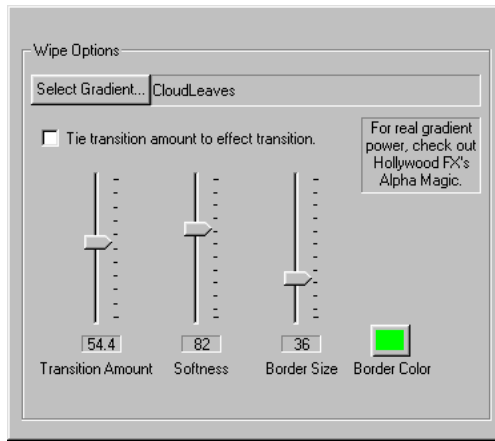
Wipe Options

Select Gradient... CloudLeaves

Tie transition amount to effect transition.

For real gradient power, check out Hollywood FX's Alpha Magic.

54.4 Transition Amount

82 Softness

36 Border Size

Border Color